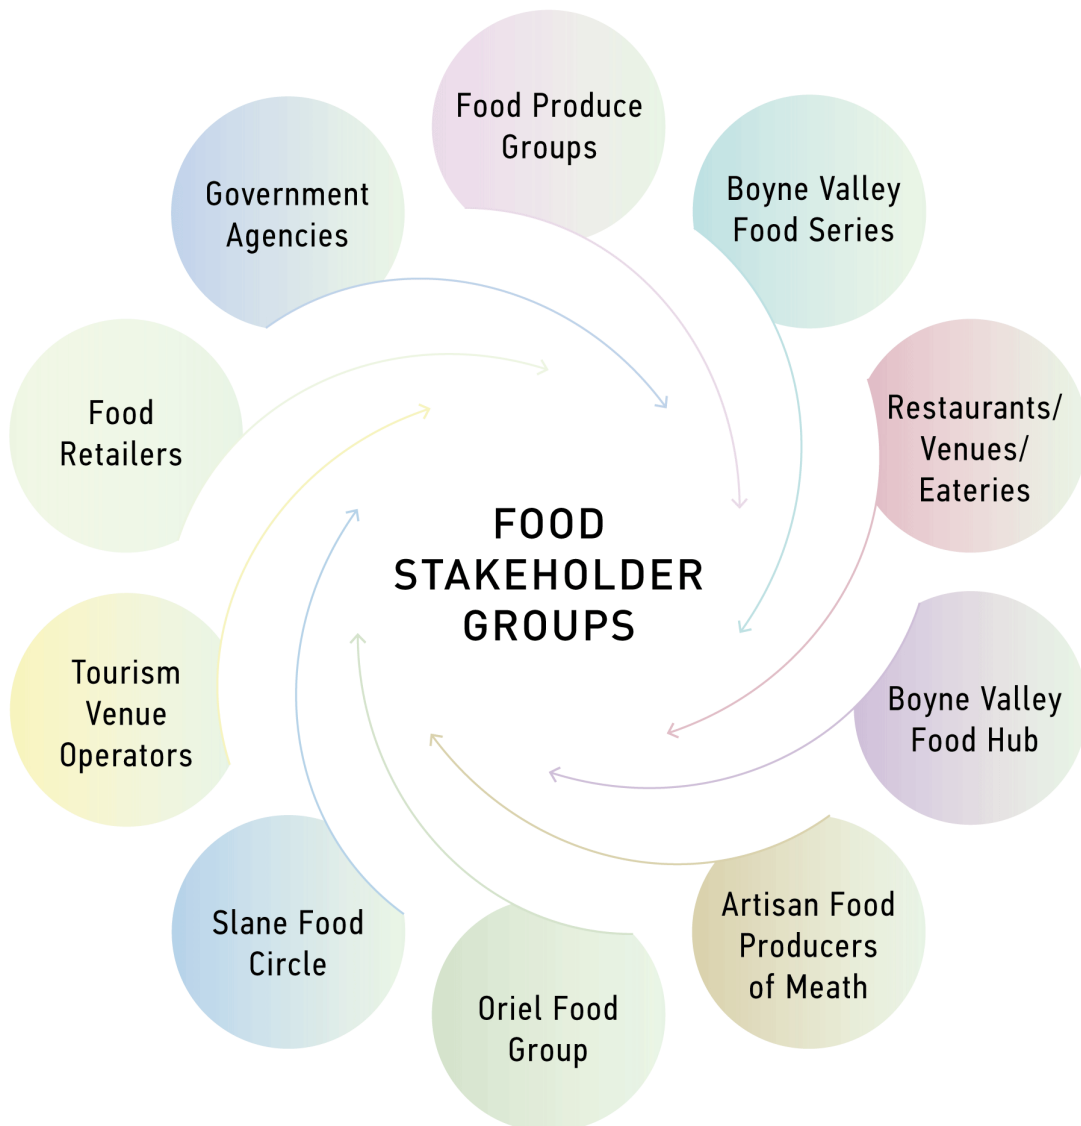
Food Produce Groups

Government Agencies

Boyne Valley Food Series

Food Retailers

Restaurants/ Venues/ Eateries

FOOD STAKEHOLDER GROUPS

Tourism Venue Operators

Boyne Valley Food Hub

Slane Food Circle

Artisan Food Producers of Meath

Oriel Food Group